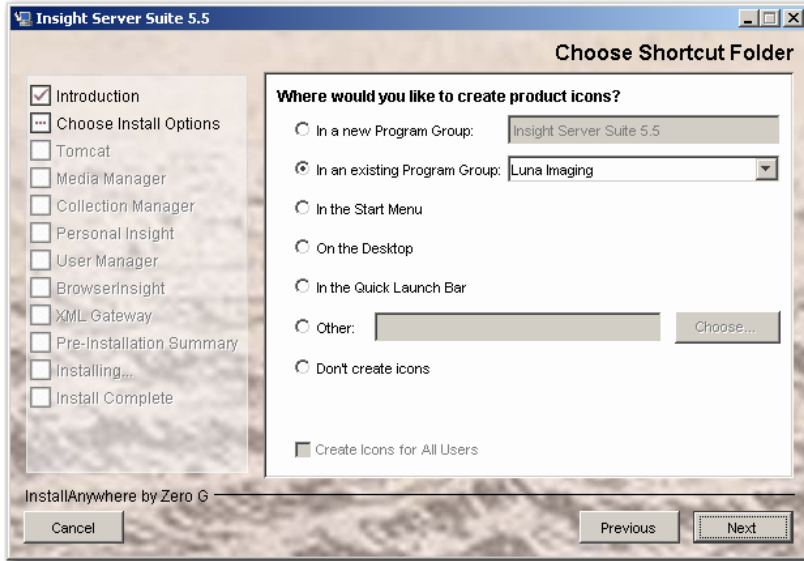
Insight Server Suite 5.5

Choose Shortcut Folder

Introduction
Choose Install Options
Tomcat
Media Manager
Collection Manager
Personal Insight
User Manager
BrowserInsight
XML Gateway
Pre-Installation Summary
Installing...
Install Complete

Where would you like to create product icons?

In a new Program Group: Insight Server Suite 5.5

In an existing Program Group: Luna Imaging

In the Start Menu

On the Desktop

In the Quick Launch Bar

Other: Choose...

Don't create icons

Create Icons for All Users

InstallAnywhere by Zero G

Cancel

Previous

Next